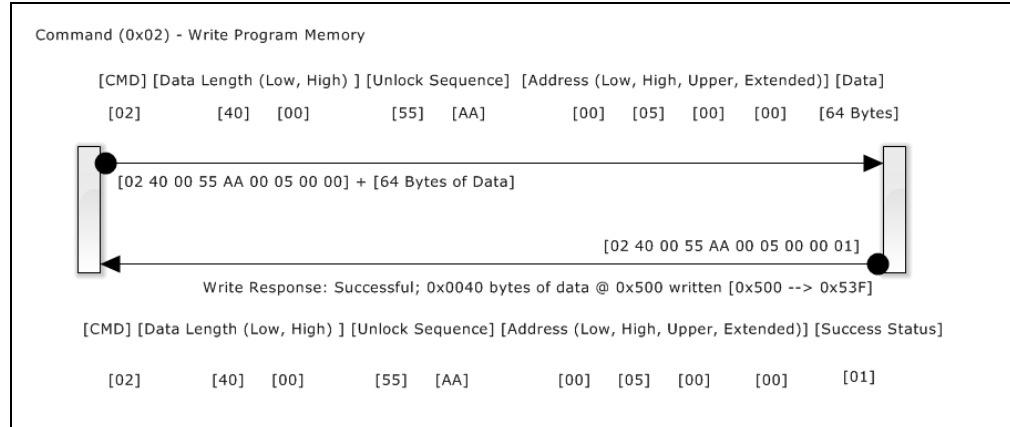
Command (0x02) - Write Program Memory

[CMD] [Data Length (Low, High) ] [Unlock Sequence] [Address (Low, High, Upper, Extended)] [Data]

[02] [40] [00] [55] [AA] [00] [05] [00] [00] [64 Bytes]

[02 40 00 55 AA 00 05 00 00] + [64 Bytes of Data]

[02 40 00 55 AA 00 05 00 00 01]

Write Response: Successful; 0x0040 bytes of data @ 0x500 written [0x500 --> 0x53F]

[CMD] [Data Length (Low, High) ] [Unlock Sequence] [Address (Low, High, Upper, Extended)] [Success Status]

[02] [40] [00] [55] [AA] [00] [05] [00] [00] [01]